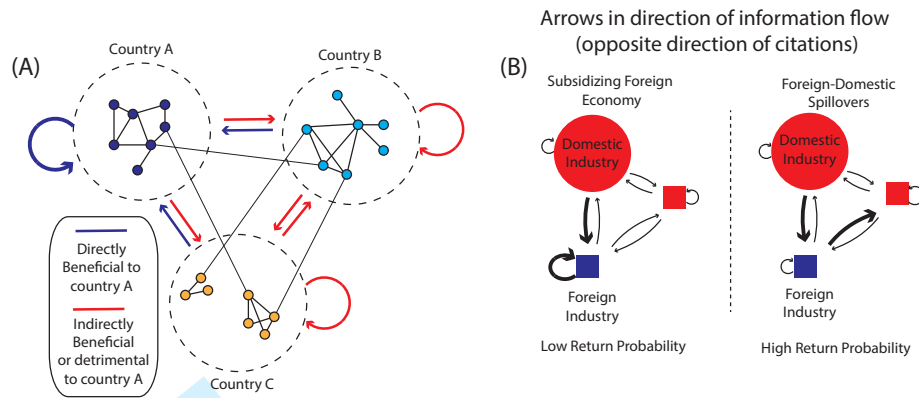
(A)

Country A

Country B

Country C

Directly Beneficial to country A

Indirectly Beneficial or detrimental to country A

(B)

Arrows in direction of information flow (opposite direction of citations)

Subsidizing Foreign Economy

Domestic Industry

Foreign Industry

Low Return Probability

Foreign-Domestic Spillovers

Domestic Industry

Foreign Industry

High Return Probability